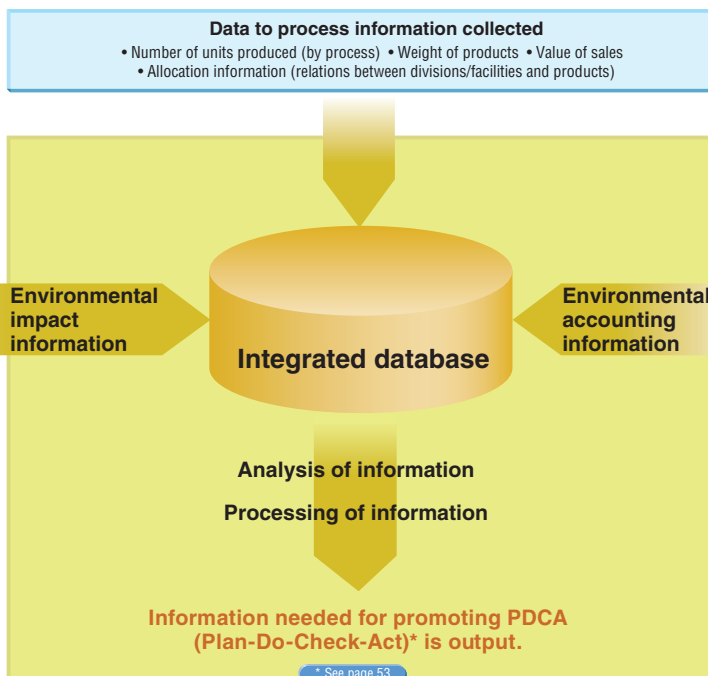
Data to process information collected
• Number of units produced (by process) • Weight of products • Value of sales
• Allocation information (relations between divisions/facilities and products)

Environmental impact information

Environmental accounting information

Integrated database

Analysis of information

Processing of information

Information needed for promoting PDCA (Plan-Do-Check-Act)* is output.

* See page 53